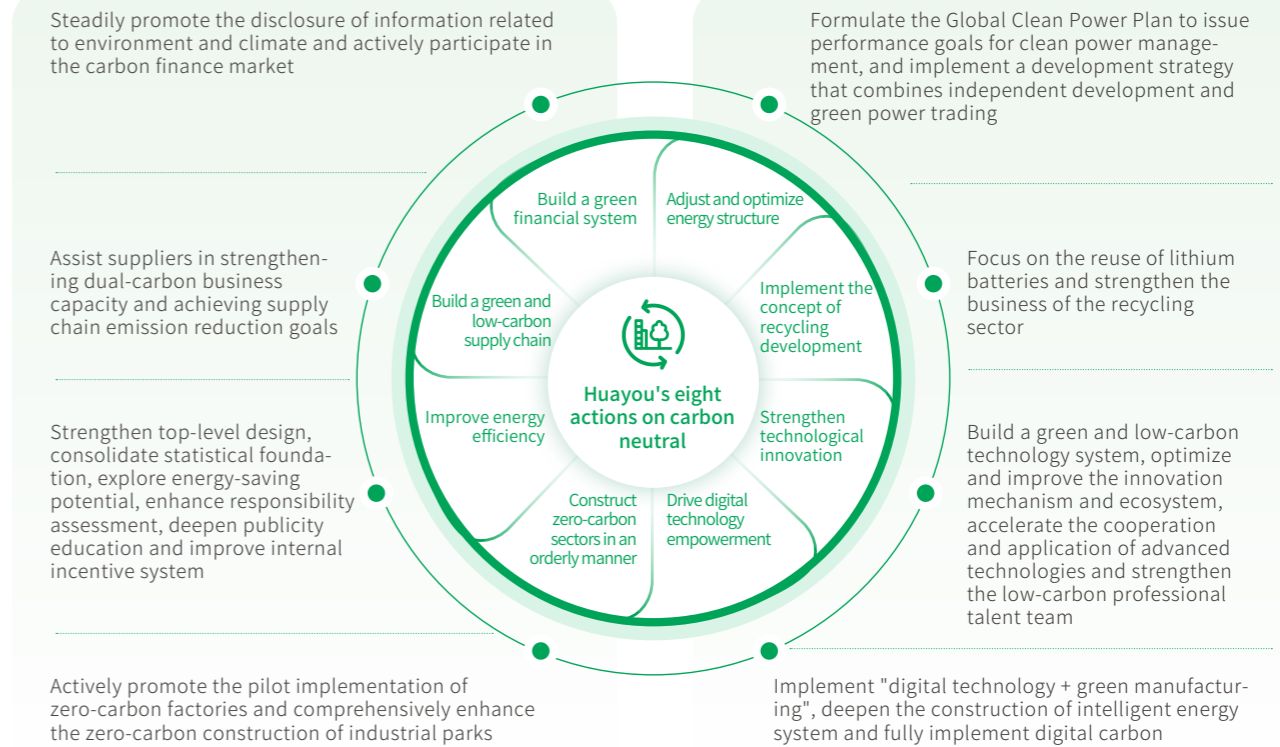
Steadily promote the disclosure of information related to environment and climate and actively participate in the carbon finance market

Formulate the Global Clean Power Plan to issue performance goals for clean power management, and implement a development strategy that combines independent development and green power trading

Assist suppliers in strengthening dual-carbon business capacity and achieving supply chain emission reduction goals

Focus on the reuse of lithium batteries and strengthen the business of the recycling sector

Strengthen top-level design, consolidate statistical foundation, explore energy-saving potential, enhance responsibility assessment, deepen publicity education and improve internal incentive system

Build a green and low-carbon technology system, optimize and improve the innovation mechanism and ecosystem, accelerate the cooperation and application of advanced technologies and strengthen the low-carbon professional talent team

Build a green financial system

Adjust and optimize energy structure

Build a green and low-carbon supply chain

Implement the concept of recycling development

Huayou's eight actions on carbon neutral

Improve energy efficiency

Strengthen technological innovation

Construct zero-carbon sectors in an orderly manner

Drive digital technology empowerment

Actively promote the pilot implementation of zero-carbon factories and comprehensively enhance the zero-carbon construction of industrial parks

Implement "digital technology + green manufacturing", deepen the construction of intelligent energy system and fully implement digital carbon